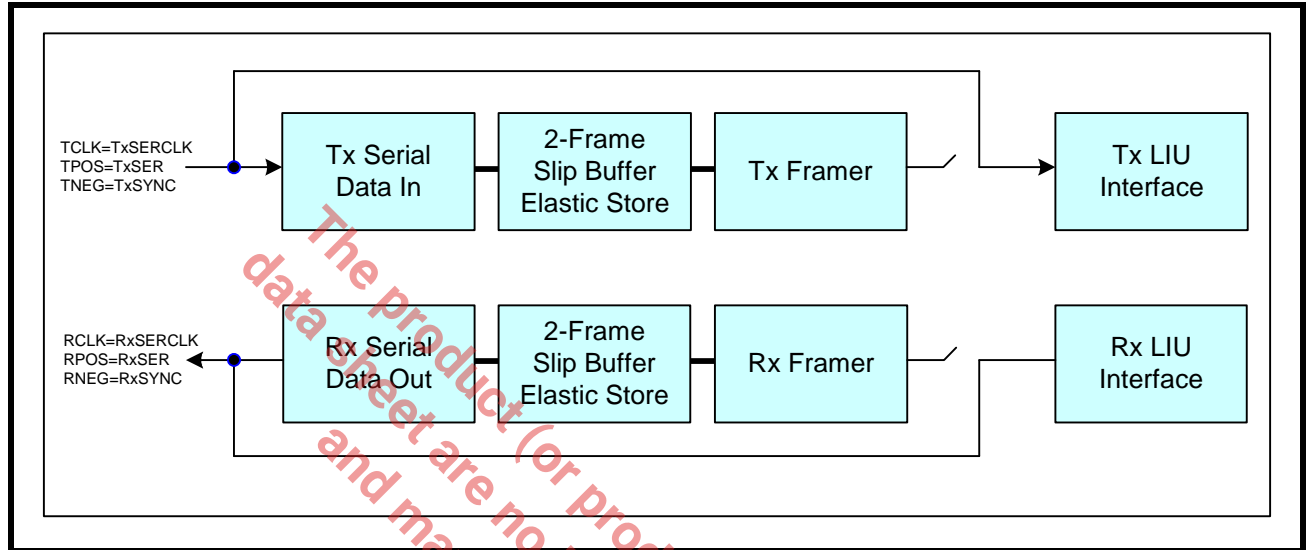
TCLK=TxSERCLK
TPOS=TxSER
TNEG=TxSYNC

Tx Serial Data In

2-Frame Slip Buffer Elastic Store

Tx Framer

Tx LIU Interface

RCLK=RxSERCLK
RPOS=RxSER
RNEG=RxSYNC

Rx Serial Data Out

2-Frame Slip Buffer Elastic Store

Rx Framer

Rx LIU Interface

The product (or prod
data sheet are no
and ma